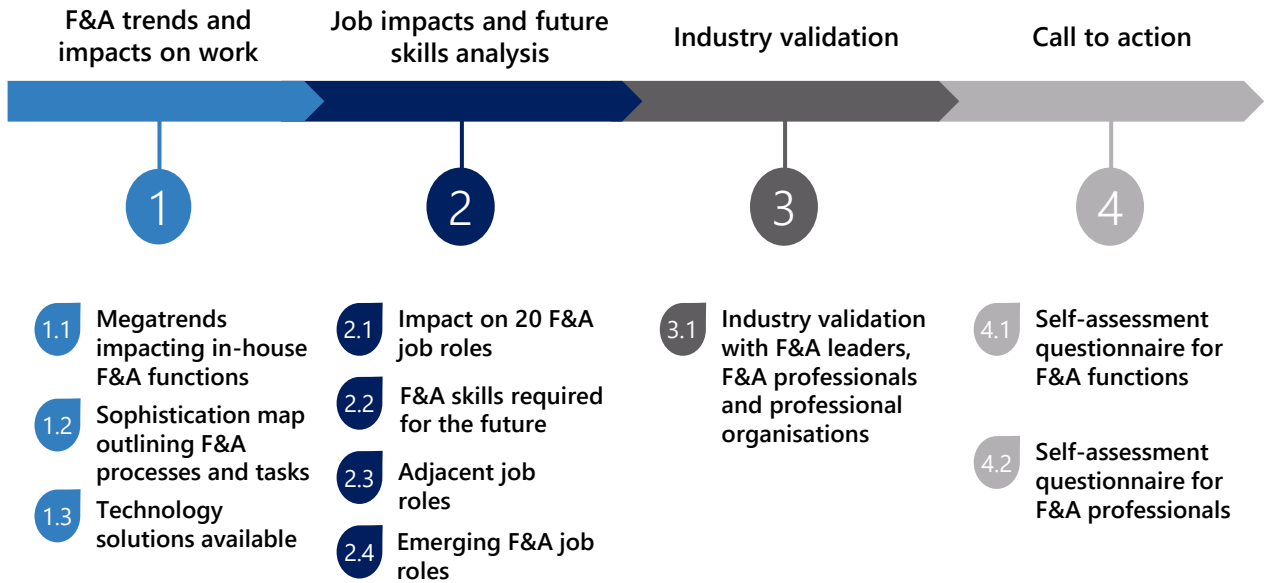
F&A trends and impacts on work

Job impacts and future skills analysis

Industry validation

Call to action

1

2

3

4

1.1 Megatrends impacting in-house F&A functions

1.2 Sophistication map outlining F&A processes and tasks

1.3 Technology solutions available

2.1 Impact on 20 F&A job roles

2.2 F&A skills required for the future

2.3 Adjacent job roles

2.4 Emerging F&A job roles

3.1 Industry validation with F&A leaders, F&A professionals and professional organisations

4.1 Self-assessment questionnaire for F&A functions

4.2 Self-assessment questionnaire for F&A professionals